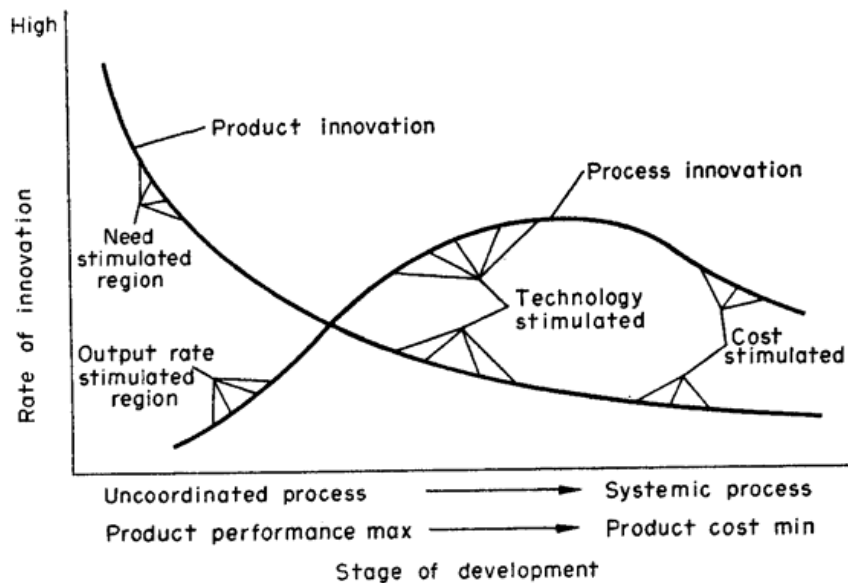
High

Rate of innovation

Product innovation

Process innovation

Need stimulated region

Technology stimulated

Cost stimulated

Output rate stimulated region

Uncoordinated process → Systemic process

Product performance max → Product cost min

Stage of development